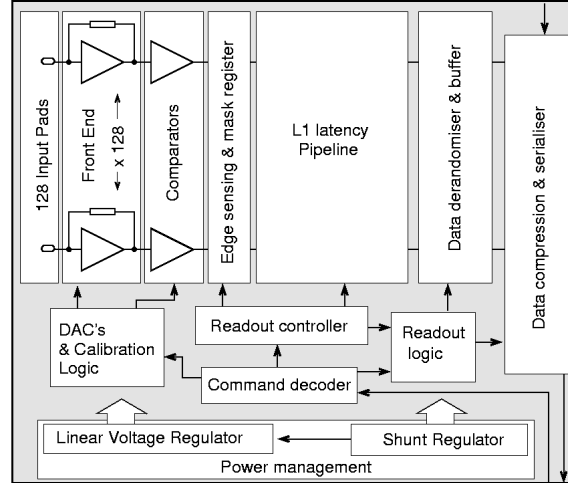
128 Input Pads

Front End
← x 128 →

Comparators

Edge sensing & mask register

L1 latency
Pipeline

Data derandomiser & buffer

Data compression & serialiser

DAC's
& Calibration
Logic

Readout controller

Readout
logic

Command decoder

Linear Voltage Regulator

Shunt Regulator

Power management